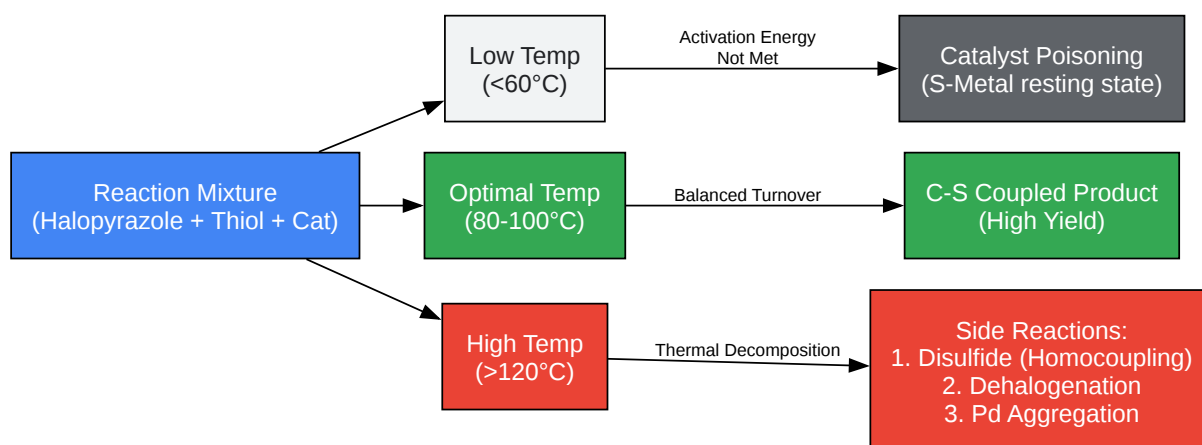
Reaction Mixture
(Halopyrazole + Thiol + Cat)

Low Temp
(<60°C)

Activation Energy
Not Met

Catalyst Poisoning
(S-Metal resting state)

Optimal Temp
(80-100°C)

Balanced Turnover

C-S Coupled Product
(High Yield)

High Temp
(>120°C)

Thermal Decomposition

Side Reactions:
1. Disulfide (Homocoupling)
2. Dehalogenation
3. Pd Aggregation